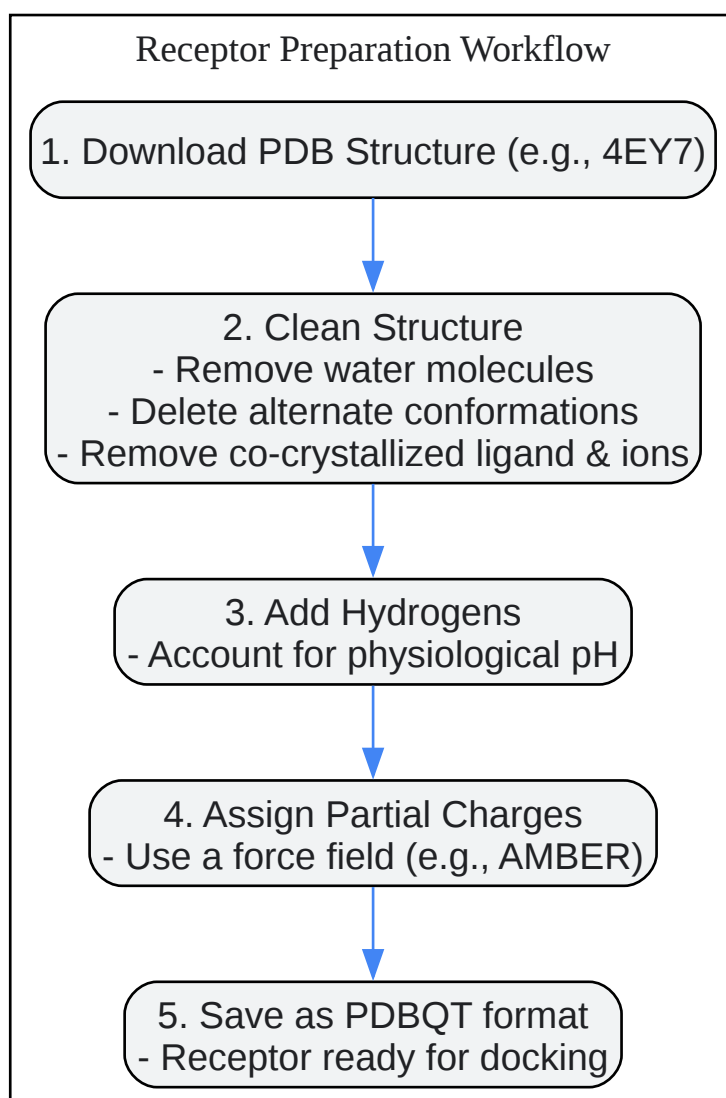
Receptor Preparation Workflow

1. Download PDB Structure (e.g., 4EY7)

2. Clean Structure
- Remove water molecules
- Delete alternate conformations
- Remove co-crystallized ligand & ions

3. Add Hydrogens
- Account for physiological pH

4. Assign Partial Charges
- Use a force field (e.g., AMBER)

5. Save as PDBQT format
- Receptor ready for docking